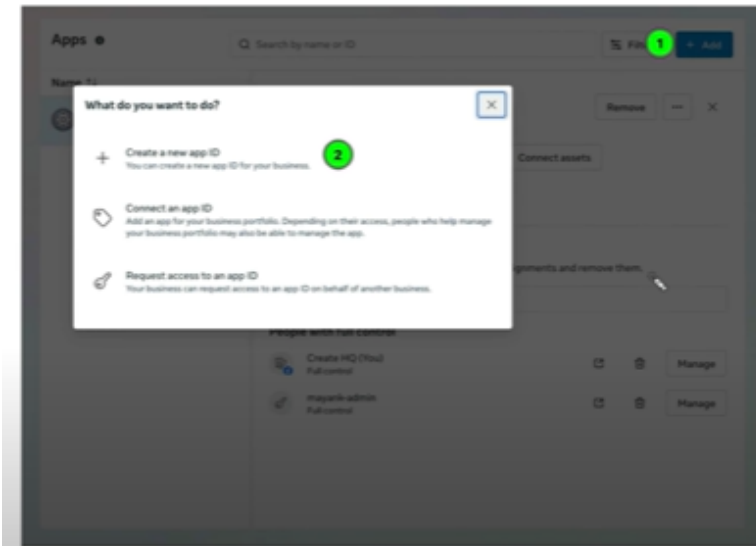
Apps

Search by name or ID

Filt

1

+ Add

Name

Remove

Connect assets

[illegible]gnments and remove them.

What do you want to do?

Create a new app ID
You can create a new app ID for your business.

2

Connect an app ID
Add an app for your business portfolio. Depending on their access, people who help manage your business portfolio may also be able to manage the app.

Request access to an app ID
Your business can request access to an app ID on behalf of another business.

People with full control

Create HQ (You)
Full control

Manage

mayank-admin
Full control

Manage